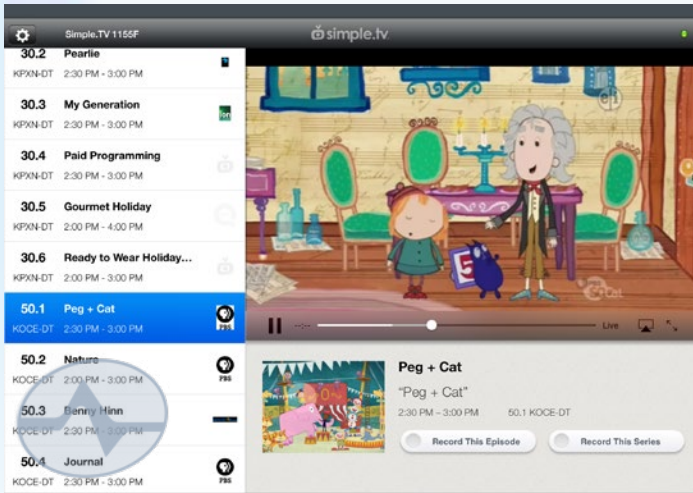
Simple.TV 1155F

simple.tv

30.2 Pearlie
KPXN-DT 2:30 PM - 3:00 PM

30.3 My Generation
KPXN-DT 2:30 PM - 3:00 PM

30.4 Paid Programming
KPXN-DT 2:30 PM - 3:00 PM

30.5 Gourmet Holiday
KPXN-DT 2:00 PM - 4:00 PM

30.6 Ready to Wear Holiday...
KPXN-DT 2:00 PM - 3:00 PM

50.1 Peg + Cat
KOCE-DT 2:30 PM - 3:00 PM
PBS

50.2 Nature
KOCE-DT 2:30 PM - 3:00 PM
PBS

50.3 Benny Hinn
KOCE-DT 2:30 PM - 3:00 PM

50.4 Journal
KOCE-DT 2:30 PM - 3:00 PM
PBS

Live

Peg + Cat
"Peg + Cat"
2:30 PM – 3:00 PM 50.1 KOCE-DT

Record This Episode
Record This Series